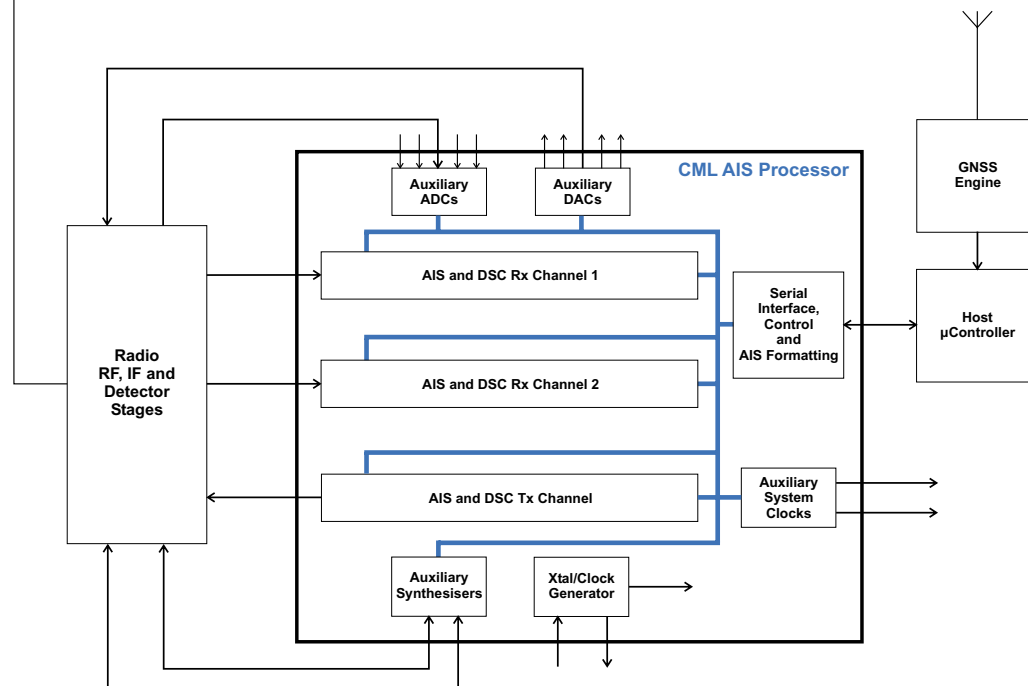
CML AIS Processor

Auxiliary ADCs

Auxiliary DACs

GNSS Engine

Radio RF, IF and Detector Stages

AIS and DSC Rx Channel 1

Serial Interface, Control and AIS Formatting

Host µController

AIS and DSC Rx Channel 2

AIS and DSC Tx Channel

Auxiliary System Clocks

Auxiliary Synthesisers

Xtal/Clock Generator